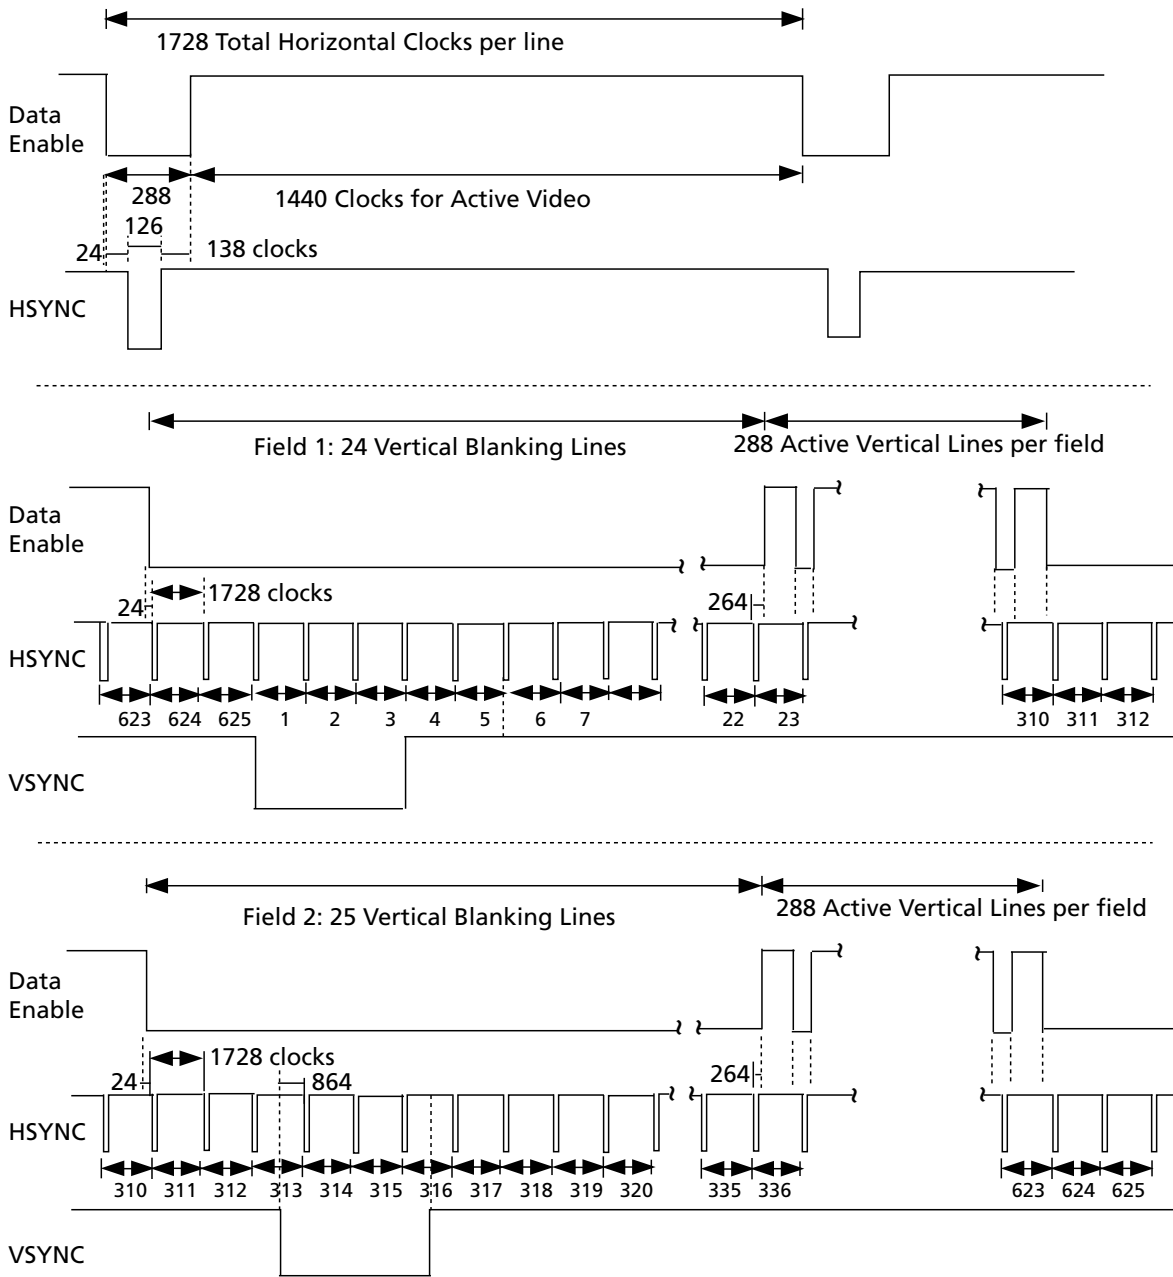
1728 Total Horizontal Clocks per line

Data Enable

288

1440 Clocks for Active Video

126

24

138 clocks

HSYNC

Field 1: 24 Vertical Blanking Lines

288 Active Vertical Lines per field

Data Enable

24

1728 clocks

264

HSYNC

623 624 625 1 2 3 4 5 6 7

22 23

310 311 312

VSYNC

Field 2: 25 Vertical Blanking Lines

288 Active Vertical Lines per field

Data Enable

1728 clocks

24

864

264

HSYNC

310 311 312 313 314 315 316 317 318 319 320

335 336

623 624 625

VSYNC